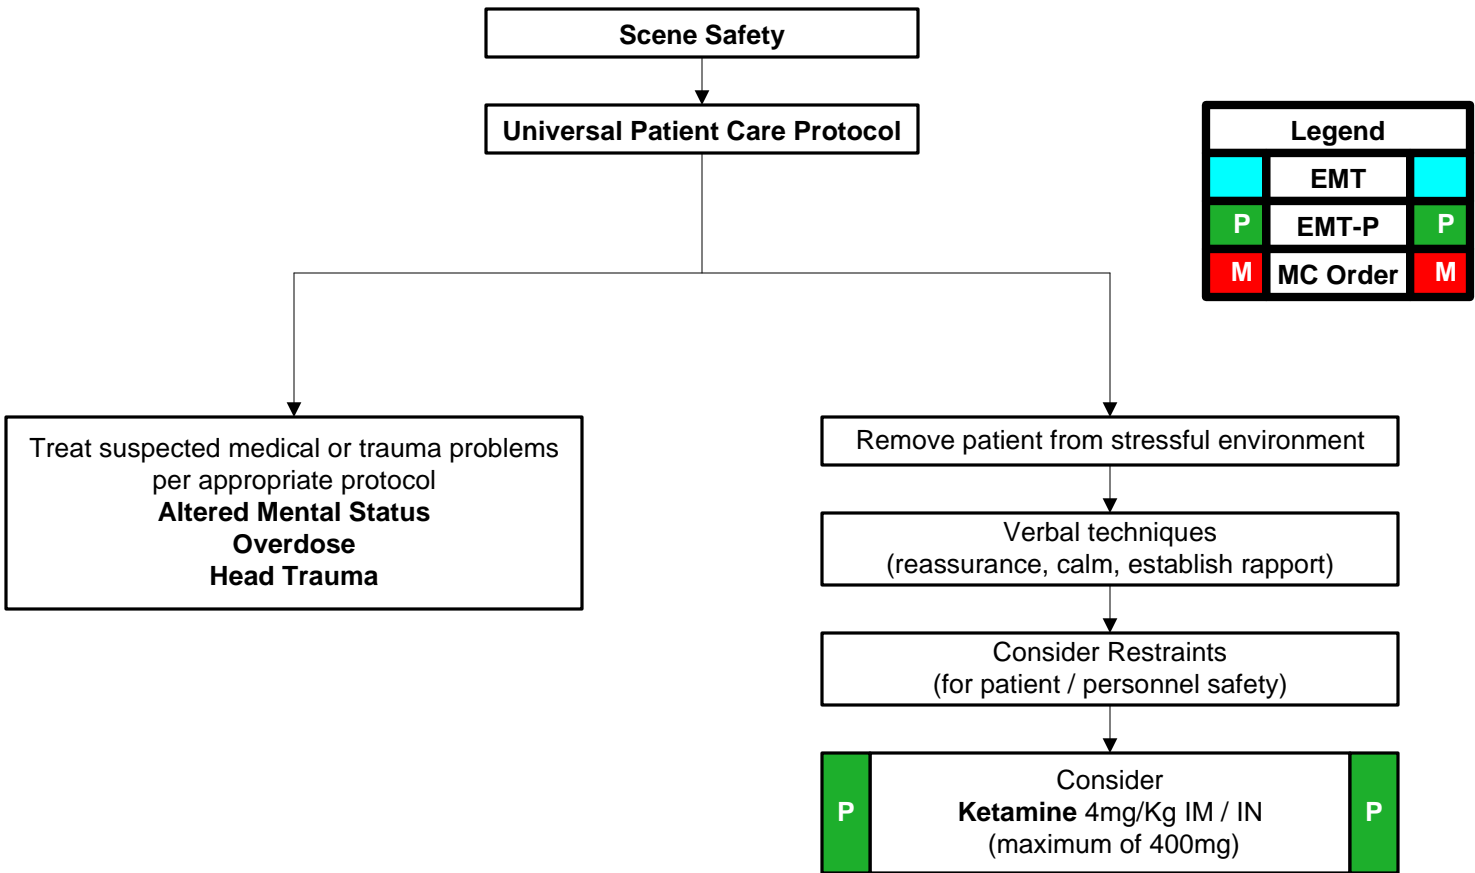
Scene Safety

Universal Patient Care Protocol

Legend

| | | |
|---|---|---|
| | EMT | |
| P | EMT-P | P |
| M | MC Order | M |

Treat suspected medical or trauma problems per appropriate protocol
**Altered Mental Status**
**Overdose**
**Head Trauma**

Remove patient from stressful environment

Verbal techniques
(reassurance, calm, establish rapport)

Consider Restraints
(for patient / personnel safety)

P

Consider
**Ketamine** 4mg/Kg IM / IN
(maximum of 400mg)

P